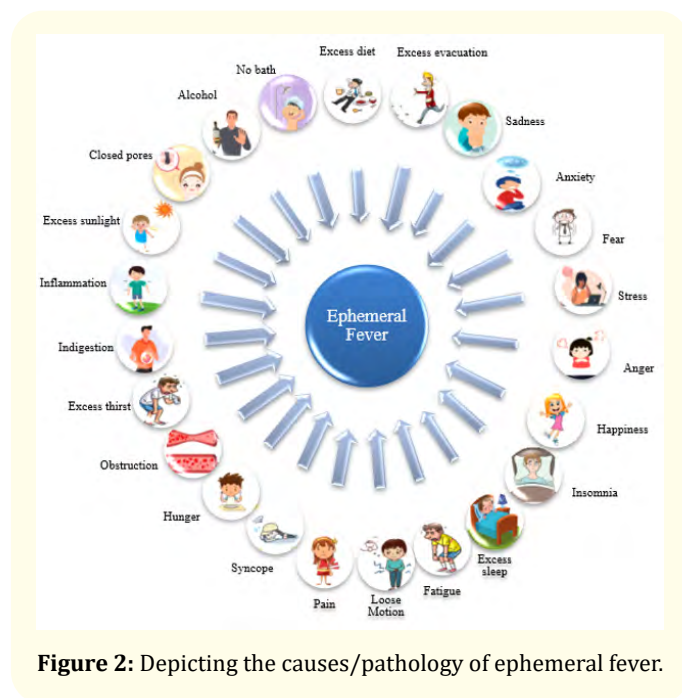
Excess diet
Excess evacuation
Sadness
Anxiety
Fear
Stress
Anger
Happiness
Insomnia
Excess sleep
Fatigue
Loose Motion
Pain
Syncope
Hunger
Obstruction
Excess thirst
Indigestion
Inflammation
Excess sunlight
Closed pores
Alcohol
No bath

Ephemeral Fever

**Figure 2:** Depicting the causes/pathology of ephemeral fever.